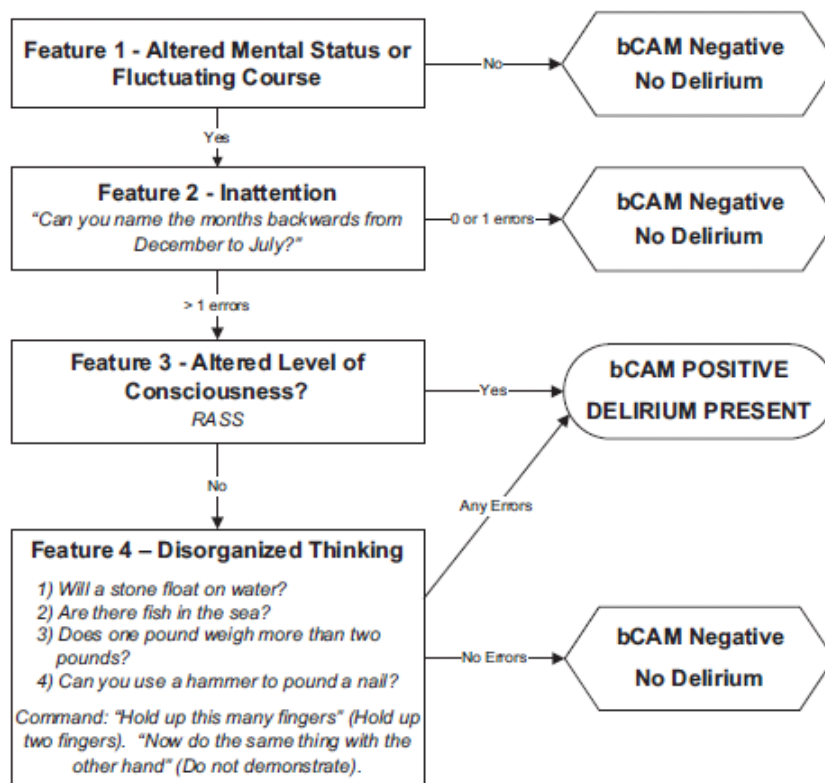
Feature 1 - Altered Mental Status or Fluctuating Course

No

bCAM Negative
No Delirium

Yes

Feature 2 - Inattention
"Can you name the months backwards from December to July?"

0 or 1 errors

bCAM Negative
No Delirium

> 1 errors

Feature 3 - Altered Level of Consciousness?
RASS

Yes

bCAM POSITIVE
DELIRIUM PRESENT

No

Any Errors

Feature 4 – Disorganized Thinking
1) Will a stone float on water?
2) Are there fish in the sea?
3) Does one pound weigh more than two pounds?
4) Can you use a hammer to pound a nail?
Command: "Hold up this many fingers" (Hold up two fingers). "Now do the same thing with the other hand" (Do not demonstrate).

No Errors

bCAM Negative
No Delirium